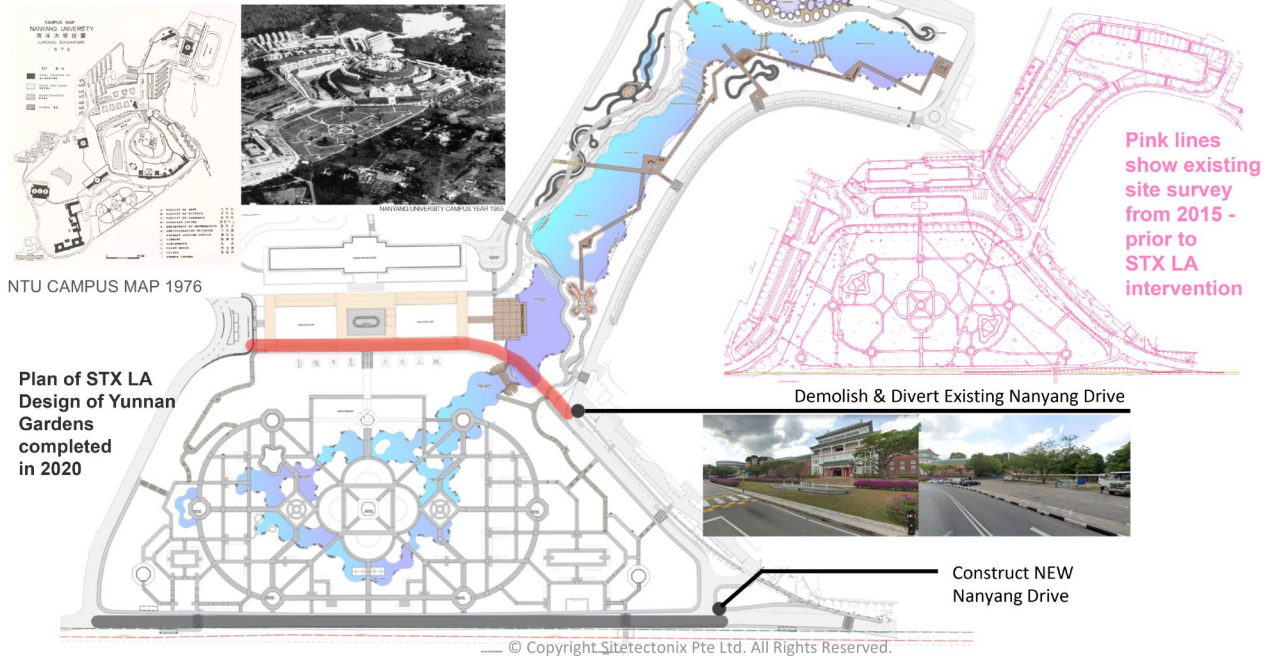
CAMPUS MAP
NANYANG UNIVERSITY
南洋大學校園圖
JURONG, SINGAPORE
1976

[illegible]

NANYANG UNIVERSITY CAMPUS YEAR 1965

NTU CAMPUS MAP 1976

Pink lines show existing site survey from 2015 - prior to STX LA intervention

Plan of STX LA Design of Yunnan Gardens completed in 2020

Demolish & Divert Existing Nanyang Drive

Construct NEW Nanyang Drive

© Copyright Sitetectonix Pte Ltd. All Rights Reserved.